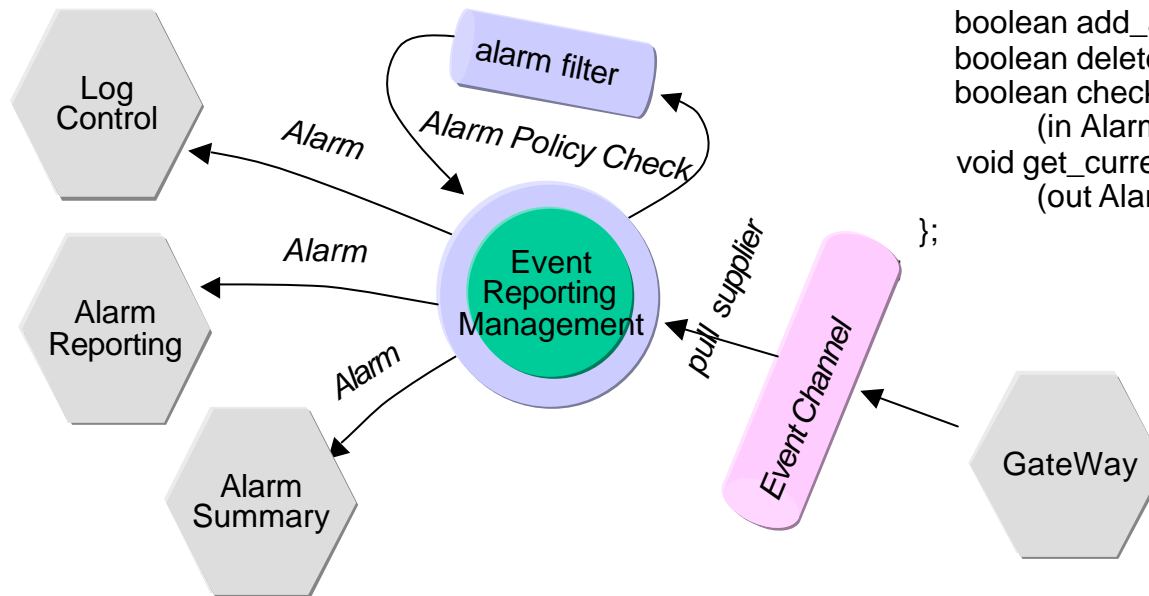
boolean add_
boolean delete
boolean check
(in Alarm
void get_curre
(out Alar
};

alarm filter

Log Control

Alarm

Alarm Policy Check

Alarm

Event Reporting Management

pull supplier

Alarm Reporting

Alarm

Event Channel

Alarm Summary

GateWay